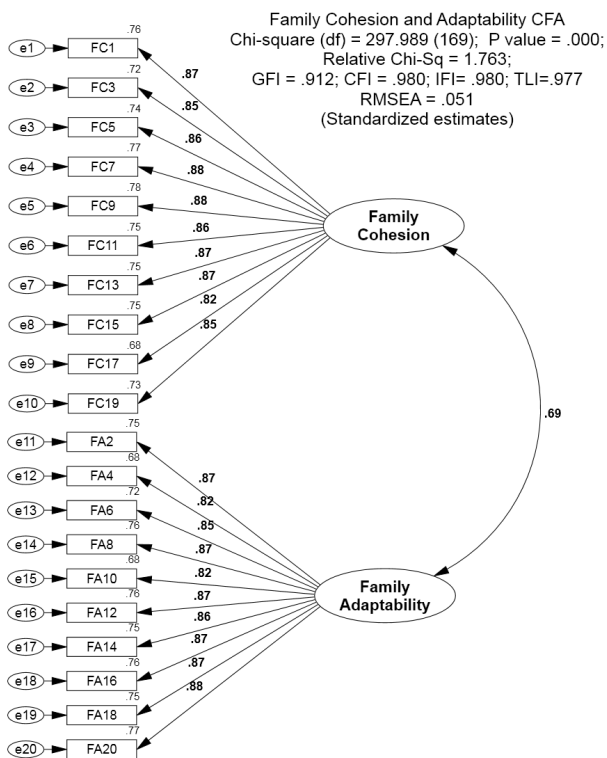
Family Cohesion and Adaptability CFA
Chi-square (df) = 297.989 (169); P value = .000;
Relative Chi-Sq = 1.763;
GFI = .912; CFI = .980; IFI= .980; TLI=.977
RMSEA = .051
(Standardized estimates)

e1 FC1 .76 .87
e2 FC3 .72 .85
e3 FC5 .74 .86
e4 FC7 .77 .88
e5 FC9 .78 .88
e6 FC11 .75 .86
e7 FC13 .75 .87
e8 FC15 .75 .87
e9 FC17 .68 .82
e10 FC19 .73 .85

Family Cohesion

.69

e11 FA2 .75 .87
e12 FA4 .68 .82
e13 FA6 .72 .85
e14 FA8 .76 .87
e15 FA10 .68 .82
e16 FA12 .76 .87
e17 FA14 .75 .86
e18 FA16 .76 .87
e19 FA18 .75 .87
e20 FA20 .77 .88

Family Adaptability